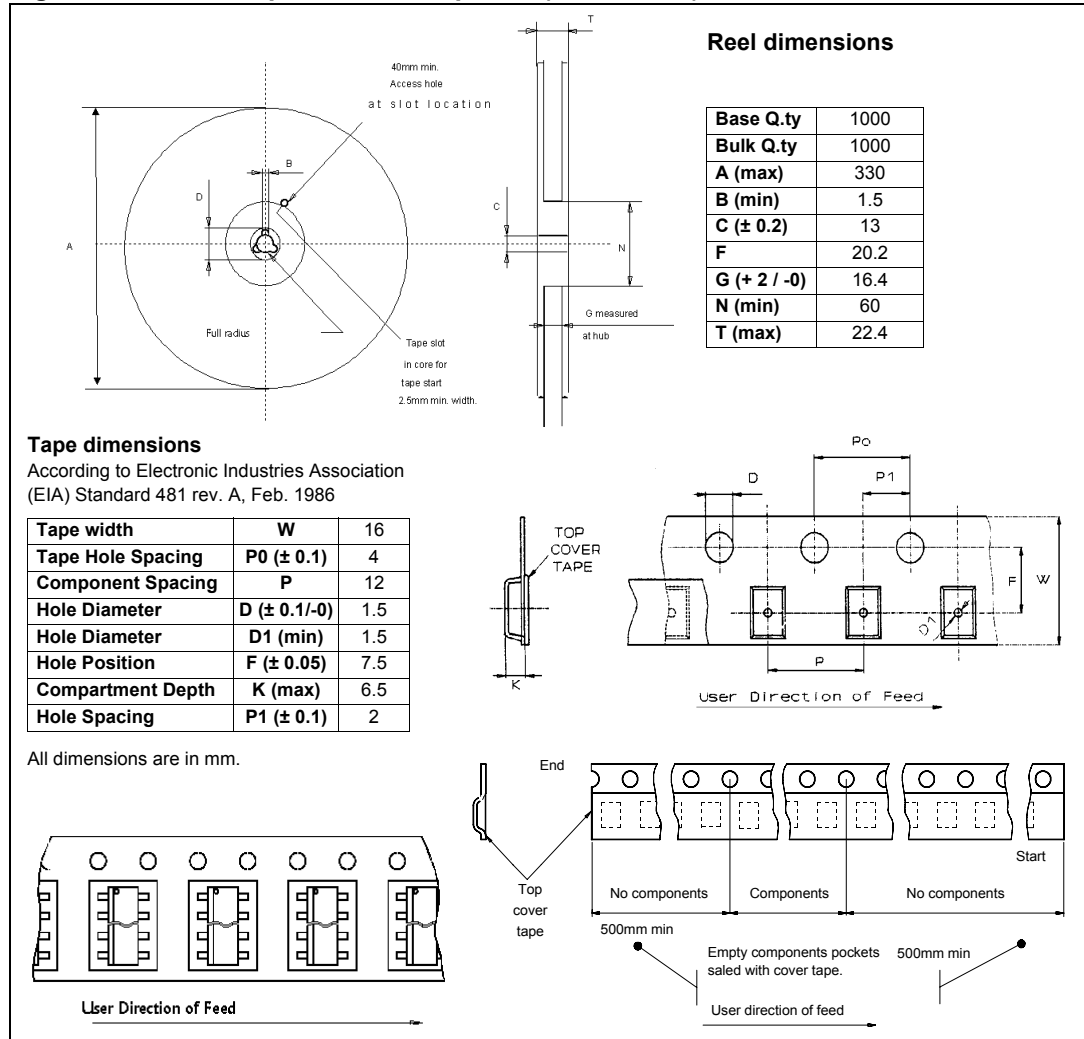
T

40mm min.
Access hole
at slot location

B

D

C

A

N

Full radius

Tape slot
in core for
tape start
2.5mm min. width.

G measured
at hub

**Reel dimensions**

| Base Q.ty | 1000 |
|---|---|
| Bulk Q.ty | 1000 |
| A (max) | 330 |
| B (min) | 1.5 |
| C (± 0.2) | 13 |
| F | 20.2 |
| G (+ 2 / -0) | 16.4 |
| N (min) | 60 |
| T (max) | 22.4 |

**Tape dimensions**
According to Electronic Industries Association (EIA) Standard 481 rev. A, Feb. 1986

| Tape width | W | 16 |
|---|---|---|
| Tape Hole Spacing | P0 (± 0.1) | 4 |
| Component Spacing | P | 12 |
| Hole Diameter | D (± 0.1/-0) | 1.5 |
| Hole Diameter | D1 (min) | 1.5 |
| Hole Position | F (± 0.05) | 7.5 |
| Compartment Depth | K (max) | 6.5 |
| Hole Spacing | P1 (± 0.1) | 2 |

TOP
COVER
TAPE

K

Po

D

P1

F

W

D1

P

User Direction of Feed

All dimensions are in mm.

End

Top
cover
tape

Start

No components

Components

No components

500mm min

Empty components pockets saled with cover tape.

500mm min

User direction of feed

User Direction of Feed